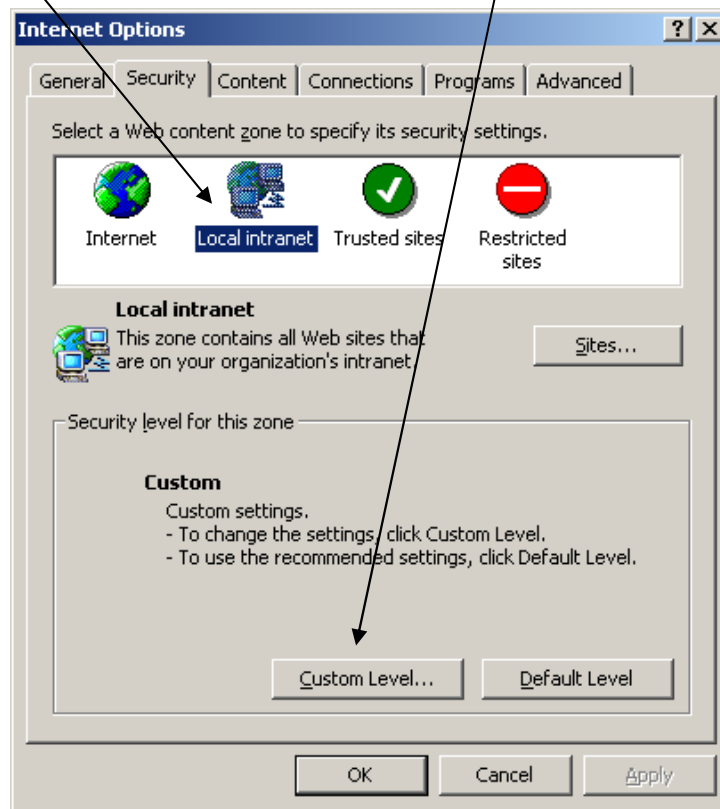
Internet Options

?

General

Security

Content

Connections

Programs

Advanced

Select a Web content zone to specify its security settings.

Internet

Local intranet

Trusted sites

Restricted sites

Local intranet

This zone contains all Web sites that are on your organization's intranet.

Sites...

Security level for this zone

Custom

Custom settings.
- To change the settings, click Custom Level.
- To use the recommended settings, click Default Level.

Custom Level...

Default Level

OK

Cancel

Apply